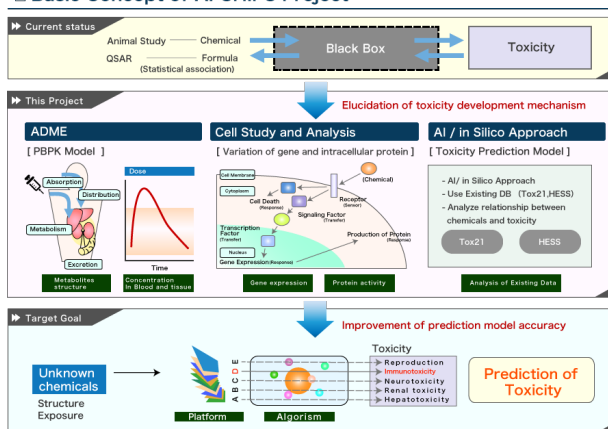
Basic Concept of AI-SHIPS Project

Current status

Animal Study — Chemical

QSAR — Formula (Statistical association)

Black Box

Toxicity

This Project

Elucidation of toxicity development mechanism

ADME

[ PBPK Model ]

Absorption

Distribution

Metabolism

Excretion

Dose

Time

Metabolites structure

Concentration In Blood and tissue

Cell Study and Analysis

[ Variation of gene and intracellular protein ]

Cell Membrane

Cytoplasm

Cell Death (Response)

(Chemical)

Receptor (Sensor)

Signaling Factor (Transfer)

Transcription Factor (Transfer)

Nucleus

Production of Protein (Response)

Gene Expression (Response)

Gene expression

Protein activity

AI / in Silico Approach

[ Toxicity Prediction Model ]

- AI/ in Silico Approach
- Use Existing DB (Tox21,HESS)
- Analyze relationship between chemicals and toxicity

Tox21

HESS

Analysis of Existing Data

Target Goal

Improvement of prediction model accuracy

Unknown chemicals

Structure

Exposure

E D C B A

Platform

Algorism

Toxicity

Reproduction

Immunotoxicity

Neurotoxicity

Renal toxicity

Hepatotoxicity

Prediction of Toxicity